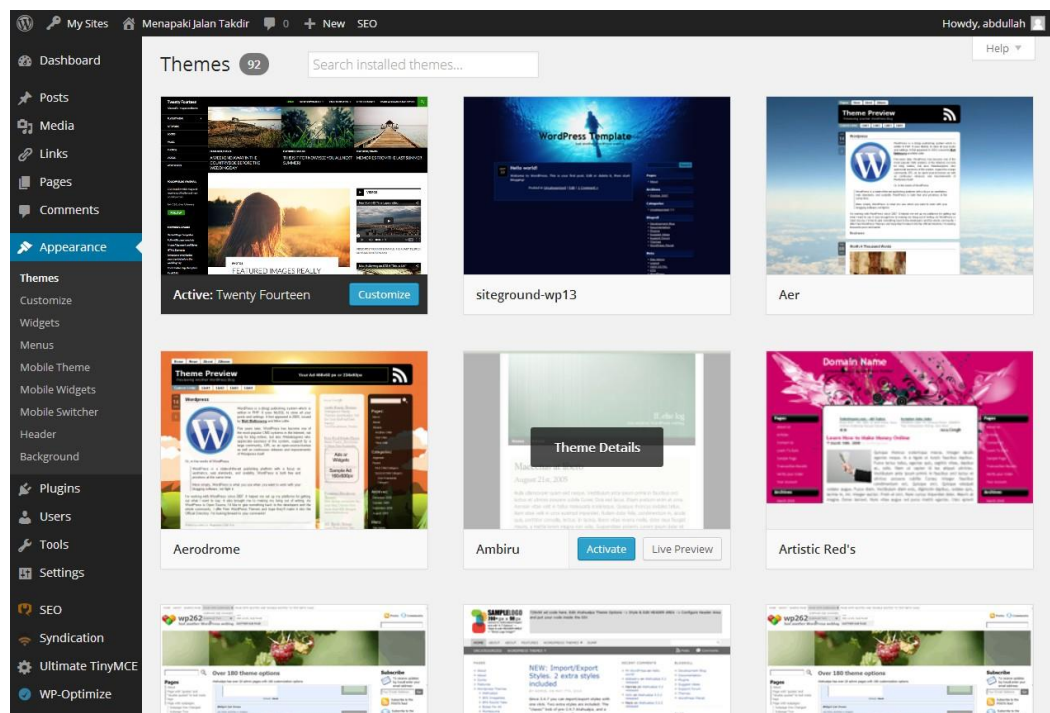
My Sites Menapaki Jalan Takdir 0 New SEO Howdy, abdullah

Dashboard
Posts
Media
Links
Pages
Comments
Appearance
Themes
Customize
Widgets
Menus
Mobile Theme
Mobile Widgets
Mobile Switcher
Header
Background
Plugins
Users
Tools
Settings
SEO
Syndication
Ultimate TinyMCE
WP-Optimize

Themes 92 Search installed themes...

Help

FEATURED IMAGES REALLY

Active: Twenty Fourteen Customize

WordPress Template

Hello world!

siteground-wp13

Theme Preview

Aer

Theme Preview

Wordpress

Aerodrome

Theme Details

Ambiru Activate Live Preview

Domain Name

Learn How to Make Money Online

Artistic Red's

wp262

Over 180 theme options

Subscribe

NEW: Import/Export Styles. 2 extra styles included

wp262

Over 180 theme options

Subscribe